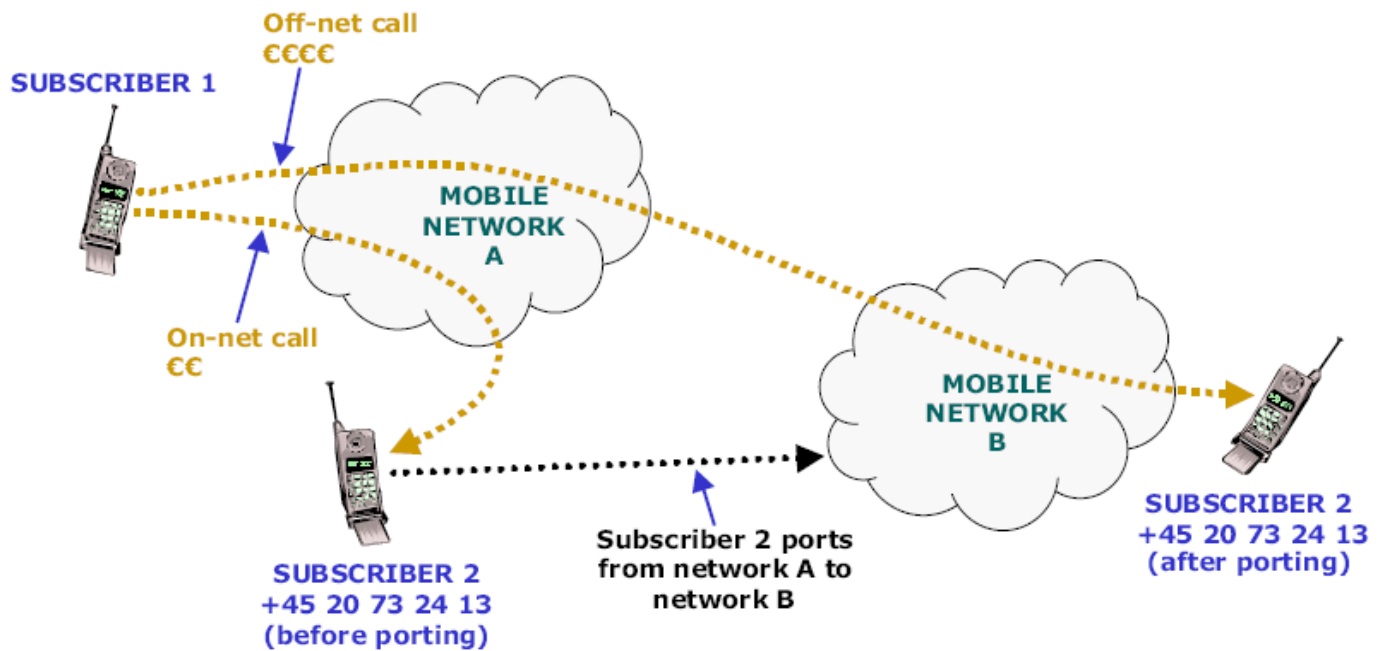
Off-net call
€€€€

SUBSCRIBER 1

MOBILE NETWORK A

On-net call
€€

MOBILE NETWORK B

SUBSCRIBER 2
+45 20 73 24 13
(after porting)

Subscriber 2 ports from network A to network B

SUBSCRIBER 2
+45 20 73 24 13
(before porting)